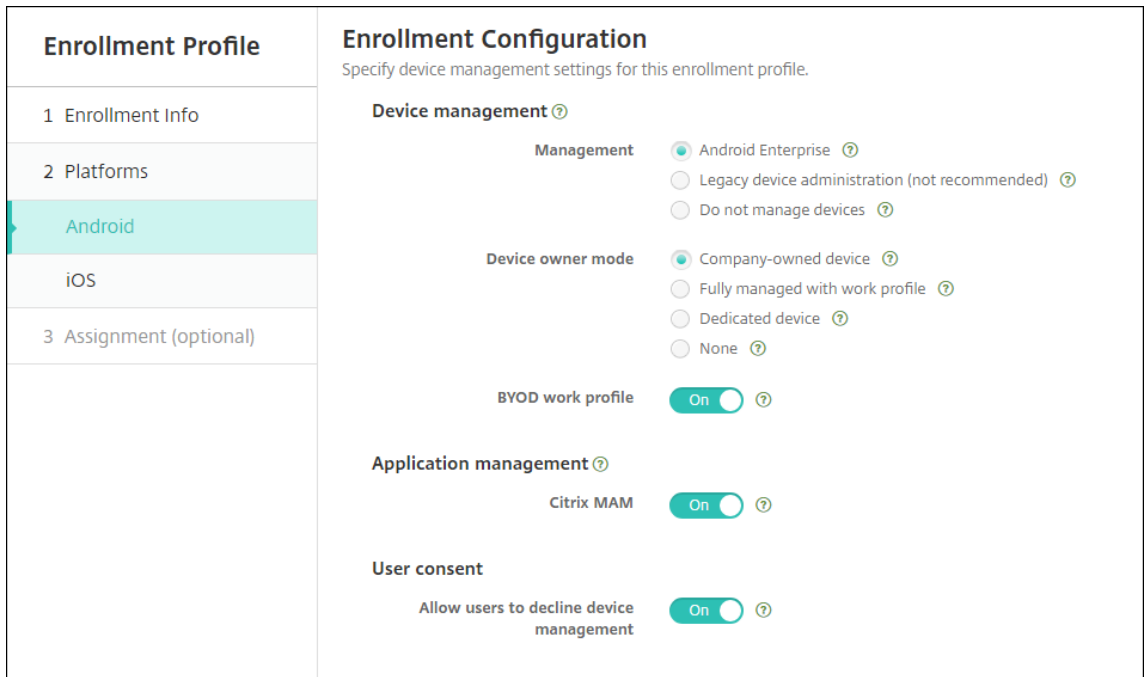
Enrollment Profile

1 Enrollment Info

2 Platforms

Android

iOS

3 Assignment (optional)

Enrollment Configuration

Specify device management settings for this enrollment profile.

Device management

Management

Android Enterprise

Legacy device administration (not recommended)

Do not manage devices

Device owner mode

Company-owned device

Fully managed with work profile

Dedicated device

None

BYOD work profile

On

Application management

Citrix MAM

On

User consent

Allow users to decline device management

On